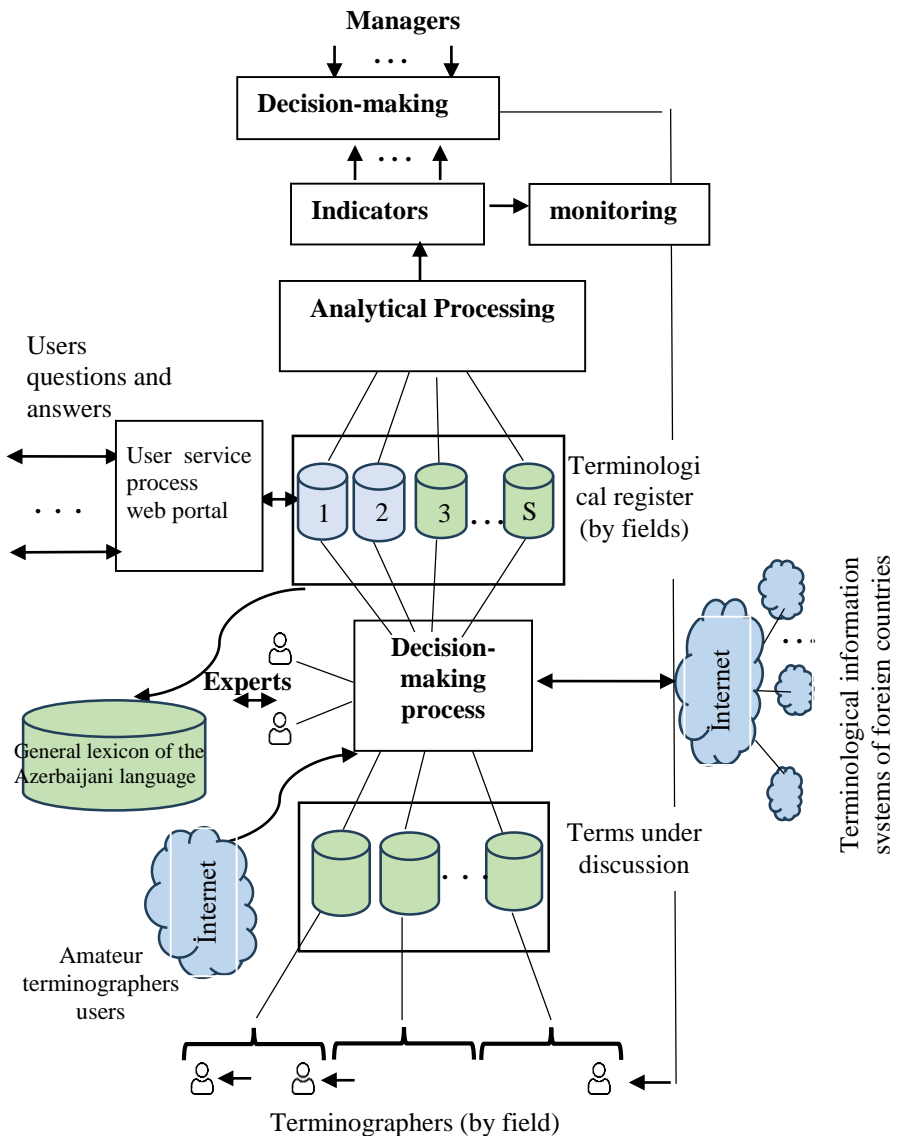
Managers

. . .

Decision-making

. . .

Indicators

monitoring

Analytical Processing

Users questions and answers

. . .

User service process web portal

1

2

3

. . .

S

Terminological register (by fields)

Terminological information systems of foreign countries

Experts

Decision-making process

Internet

. . .

General lexicon of the Azerbaijani language

Internet

Terms under discussion

. . .

Amateur terminographers users

Terminographers (by field)